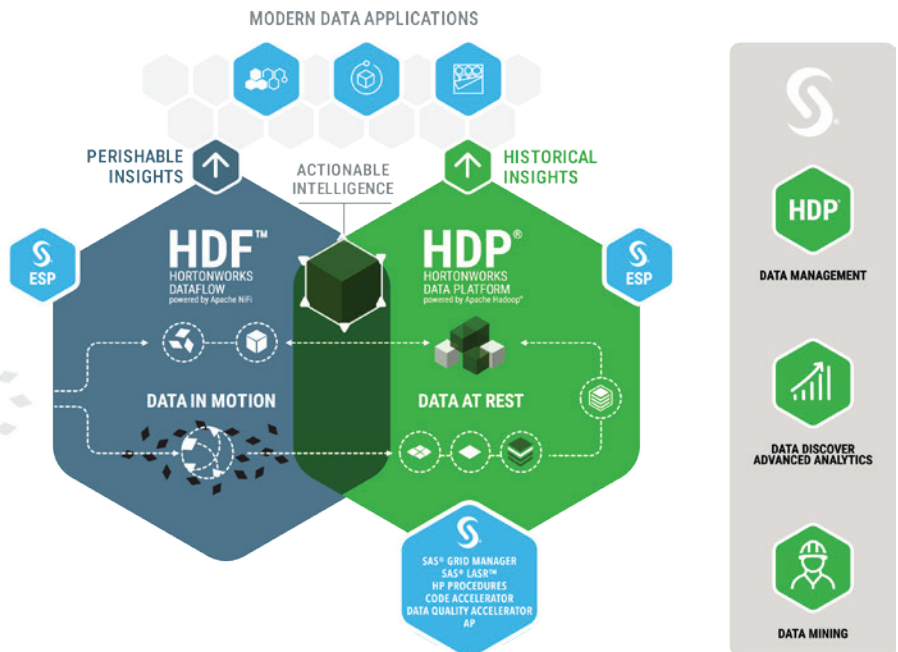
MODERN DATA APPLICATIONS

PERISHABLE INSIGHTS

ACTIONABLE INTELLIGENCE

HISTORICAL INSIGHTS

ESP

HDF™
HORTONWORKS DATAFLOW
powered by Apache NiFi

HDP®
HORTONWORKS DATA PLATFORM
powered by Apache Hadoop®

ESP

DATA IN MOTION

DATA AT REST

SAS® GRID MANAGER
SAS® LASR™
HP PROCEDURES
CODE ACCELERATOR
DATA QUALITY ACCELERATOR
AP

HDP®

DATA MANAGEMENT

DATA DISCOVER
ADVANCED ANALYTICS

DATA MINING